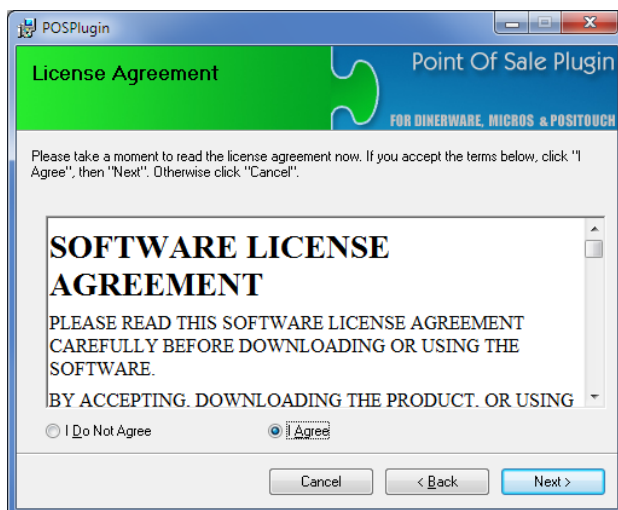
POSPlugin

License Agreement

Point Of Sale Plugin

FOR DINERWARE, MICROS & POSITOUCH

Please take a moment to read the license agreement now. If you accept the terms below, click "I Agree", then "Next". Otherwise click "Cancel".

SOFTWARE LICENSE AGREEMENT

PLEASE READ THIS SOFTWARE LICENSE AGREEMENT CAREFULLY BEFORE DOWNLOADING OR USING THE SOFTWARE.

BY ACCEPTING, DOWNLOADING THE PRODUCT, OR USING

I Do Not Agree

I Agree

Cancel

< Back

Next >